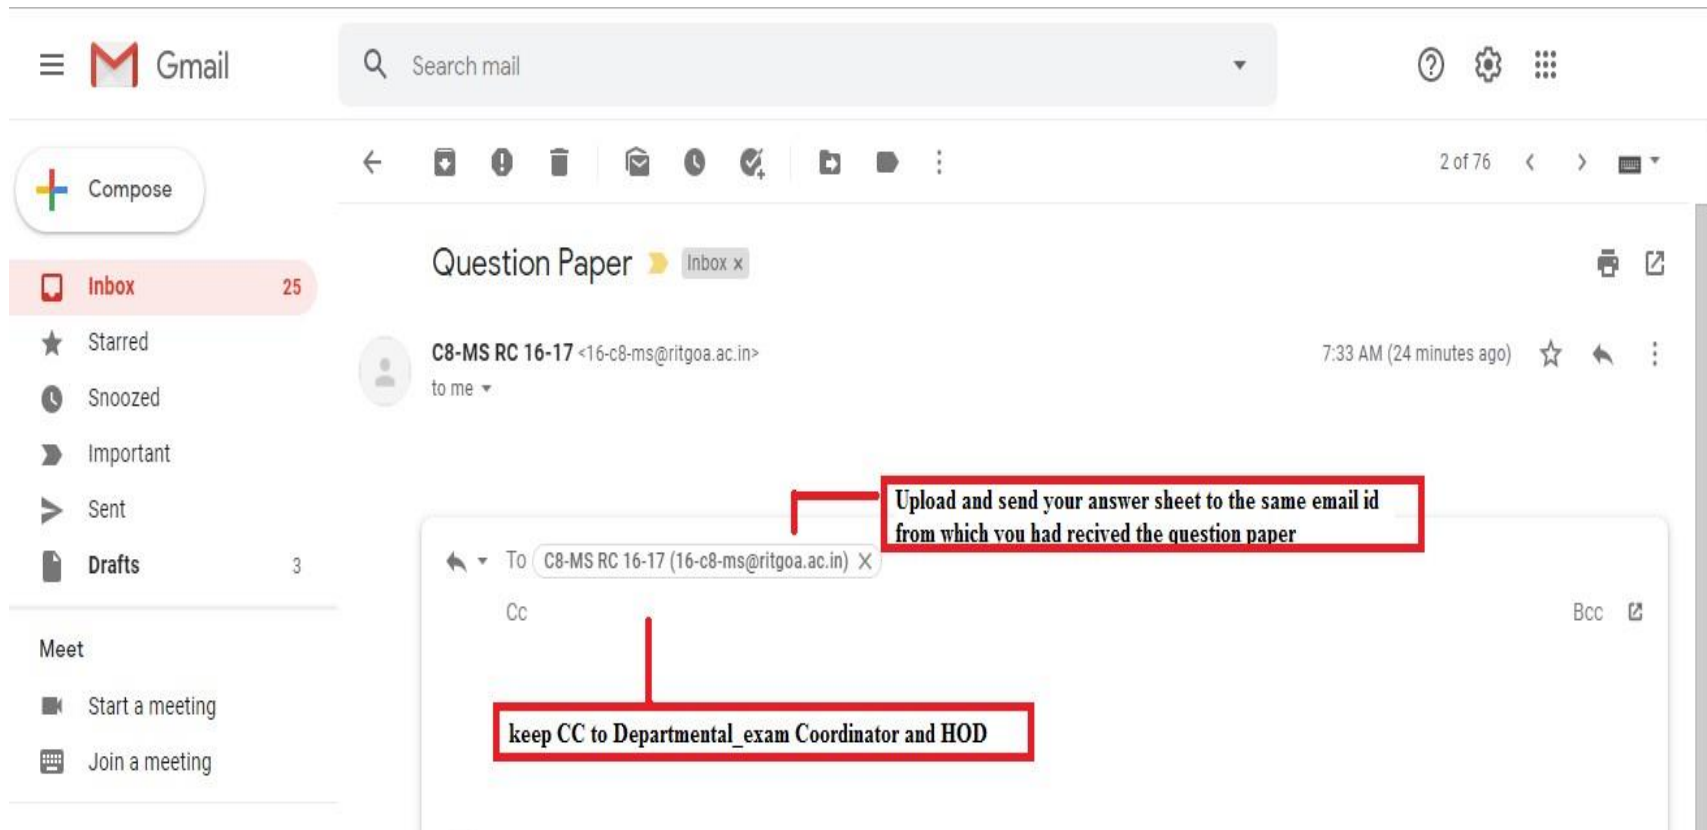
Gmail

Search mail

Compose

Inbox 25

Starred

Snoozed

Important

Sent

Drafts 3

Meet

Start a meeting

Join a meeting

2 of 76

Question Paper Inbox x

C8-MS RC 16-17 <16-c8-ms@ritgoa.ac.in>
to me

7:33 AM (24 minutes ago)

Upload and send your answer sheet to the same email id from which you had recived the question paper

To C8-MS RC 16-17 (16-c8-ms@ritgoa.ac.in)

Cc

Bcc

keep CC to Departmental_exam Coordinator and HOD